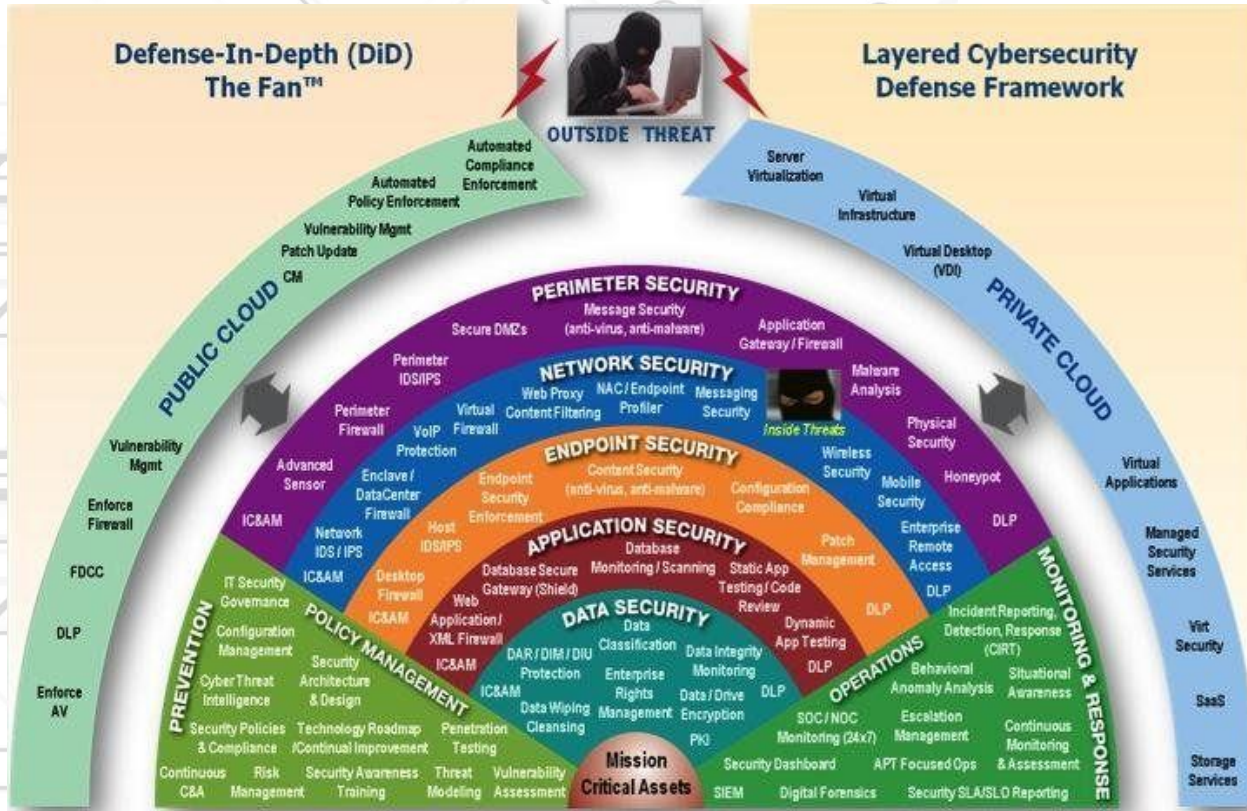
Defense-In-Depth (DiD)
The Fan™

OUTSIDE THREAT

Layered Cybersecurity
Defense Framework

PUBLIC CLOUD

Automated Compliance Enforcement
Automated Policy Enforcement
Vulnerability Mgmt
Patch Update
CM
Vulnerability Mgmt
Enforce Firewall
FDCC
DLP
Enforce AV

PRIVATE CLOUD

Server Virtualization
Virtual Infrastructure
Virtual Desktop (VDI)
Virtual Applications
Managed Security Services
Virt Security
SaaS
Storage Services

PERIMETER SECURITY
Message Security (anti-virus, anti-malware)
Secure DMZs
Application Gateway / Firewall
Perimeter IDS/IPS
Malware Analysis
Perimeter Firewall
Physical Security
Advanced Sensor
Honeypot
IC&AM
DLP

NETWORK SECURITY
Web Proxy Content Filtering
NAC / Endpoint Profiler
Messaging Security
Inside Threats
Virtual Firewall
VoIP Protection
Enclave / DataCenter Firewall
Wireless Security
Mobile Security
Network IDS / IPS
Enterprise Remote Access
IC&AM
DLP

ENDPOINT SECURITY
Content Security (anti-virus, anti-malware)
Endpoint Security Enforcement
Configuration Compliance
Host IDS/IPS
Patch Management
Desktop Firewall
IC&AM
DLP

APPLICATION SECURITY
Database Monitoring / Scanning
Database Secure Gateway (Shield)
Static App Testing / Code Review
Web Application / XML Firewall
Dynamic App Testing
IC&AM
DLP

DATA SECURITY
Data Classification
DAR / DIM / DIU Protection
Data Integrity Monitoring
Enterprise Rights Management
Data / Drive Encryption
IC&AM
DLP
Data Wiping Cleansing
PKI

Mission Critical Assets

PREVENTION
POLICY MANAGEMENT
IT Security Governance
Configuration Management
Security Architecture & Design
Cyber Threat Intelligence
Security Policies & Compliance
Technology Roadmap /Continual Improvement
Penetration Testing
Continuous C&A
Risk Management
Security Awareness Training
Threat Modeling
Vulnerability Assessment

MONITORING & RESPONSE
OPERATIONS
Incident Reporting, Detection, Response (CIRT)
Behavioral Anomaly Analysis
Situational Awareness
SOC / NOC Monitoring (24x7)
Escalation Management
Continuous Monitoring & Assessment
Security Dashboard
APT Focused Ops
SIEM
Digital Forensics
Security SLA/SLO Reporting